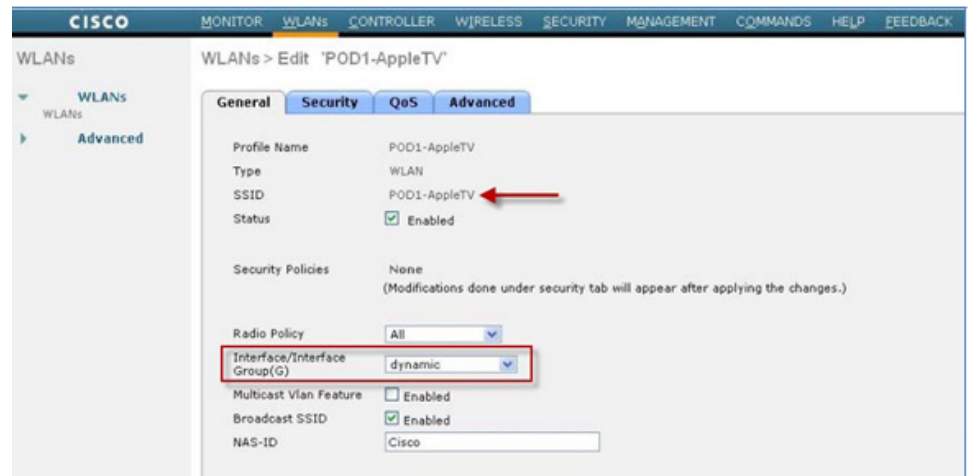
CISCO MONITOR WLANs CONTROLLER WIRELESS SECURITY MANAGEMENT COMMANDS HELP FEEDBACK

WLANs

WLANs
WLANs

Advanced

WLANs > Edit 'POD1-AppleTV'

General Security QoS Advanced

Profile Name POD1-AppleTV
Type WLAN
SSID POD1-AppleTV
Status Enabled

Security Policies None
(Modifications done under security tab will appear after applying the changes.)

Radio Policy All
Interface/Interface Group(G) dynamic
Multicast Vlan Feature Enabled
Broadcast SSID Enabled
NAS-ID Cisco